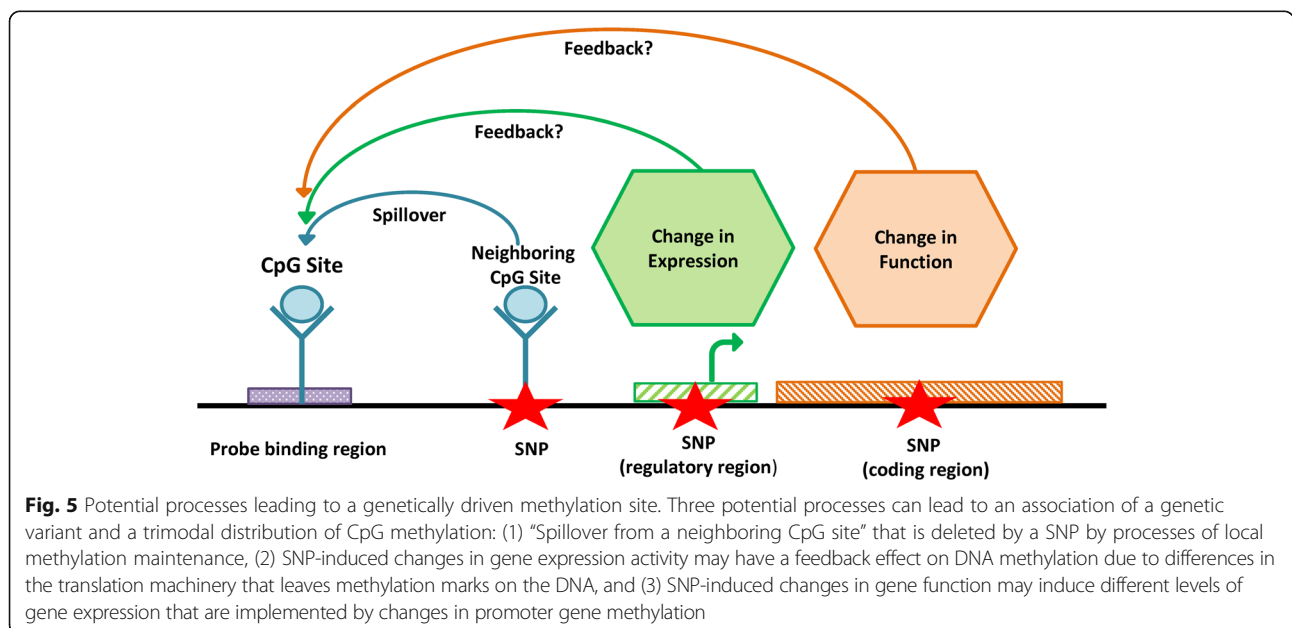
Feedback?

Feedback?

Spillover

CpG Site

Neighboring CpG Site

Change in Expression

Change in Function

Probe binding region

SNP

SNP
(regulatory region)

SNP
(coding region)

**Fig. 5** Potential processes leading to a genetically driven methylation site. Three potential processes can lead to an association of a genetic variant and a trimodal distribution of CpG methylation: (1) "Spillover from a neighboring CpG site" that is deleted by a SNP by processes of local methylation maintenance, (2) SNP-induced changes in gene expression activity may have a feedback effect on DNA methylation due to differences in the translation machinery that leaves methylation marks on the DNA, and (3) SNP-induced changes in gene function may induce different levels of gene expression that are implemented by changes in promoter gene methylation